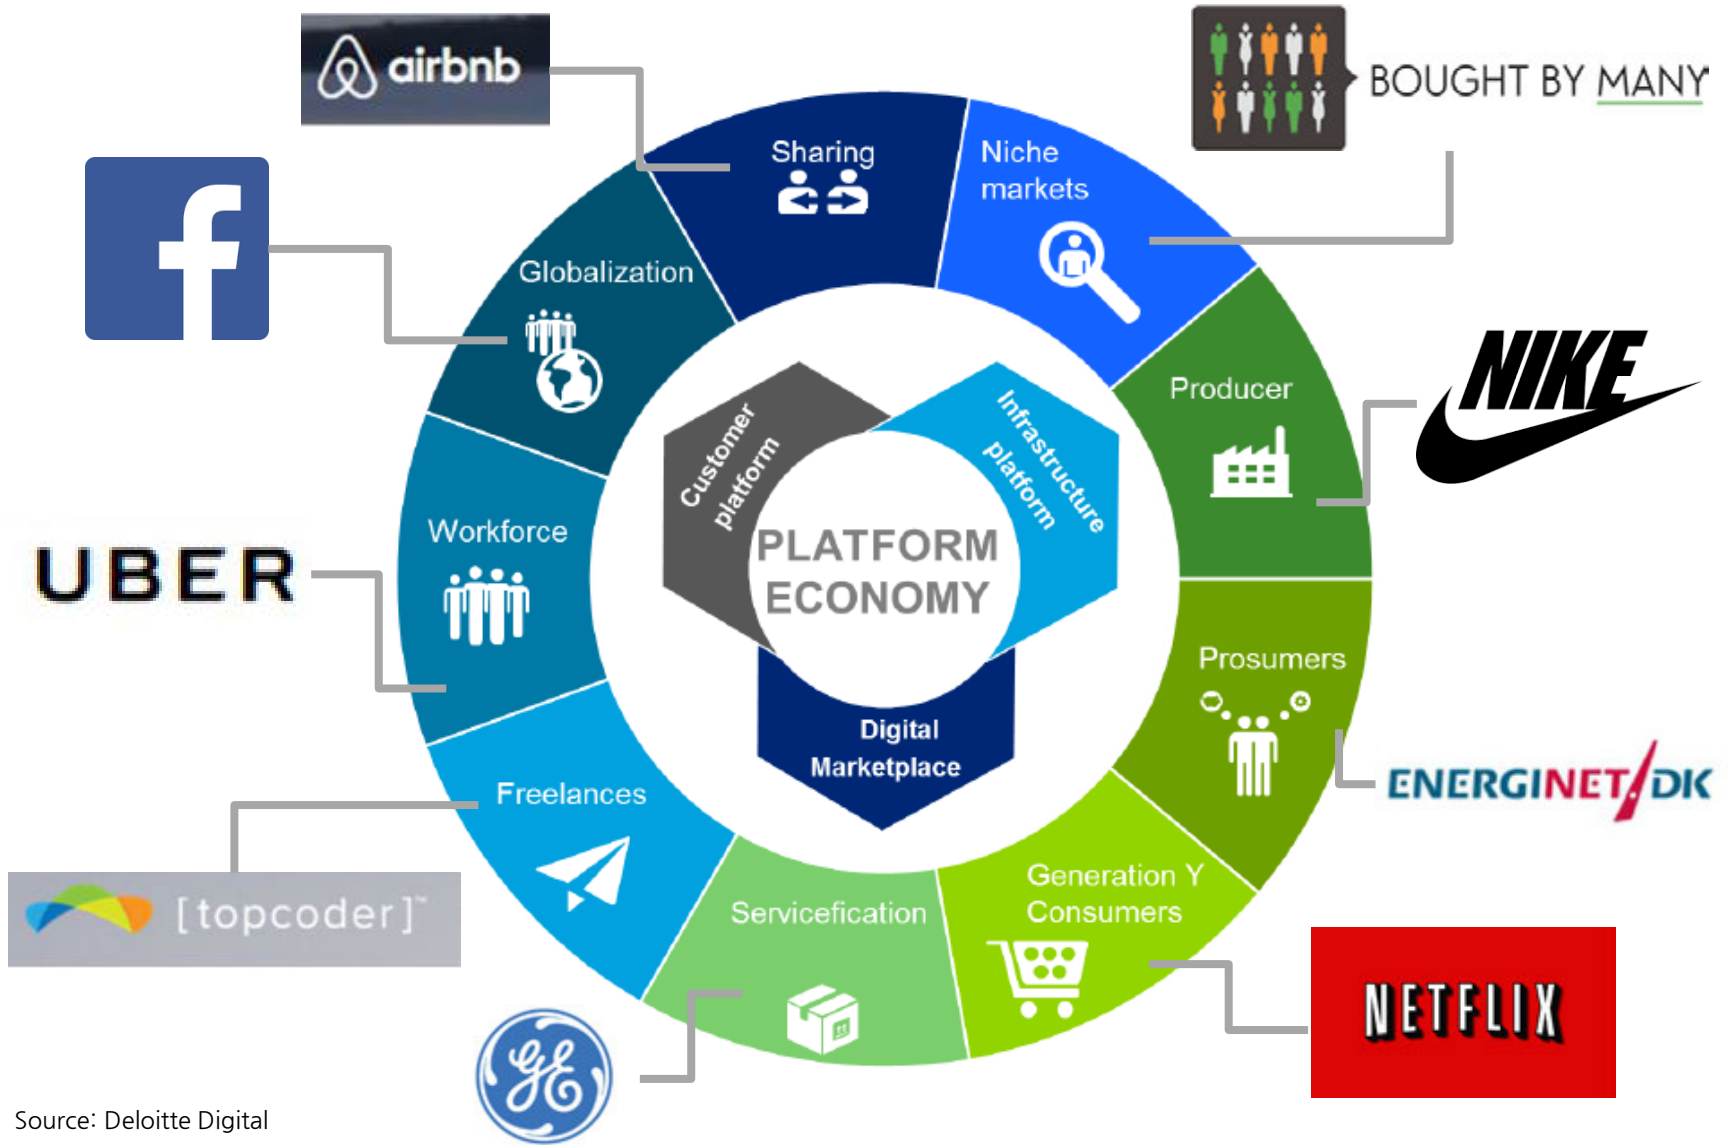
airbnb

BOUGHT BY MANY

Sharing

Niche markets

Globalization

Producer

NIKE

Workforce

UBER

Customer platform

Infrastructure platform

PLATFORM ECONOMY

Digital Marketplace

Prosumers

ENERGINET DK

Freelances

[topcoder]

Servicefication

Generation Y Consumers

NETFLIX

GE

Source: Deloitte Digital